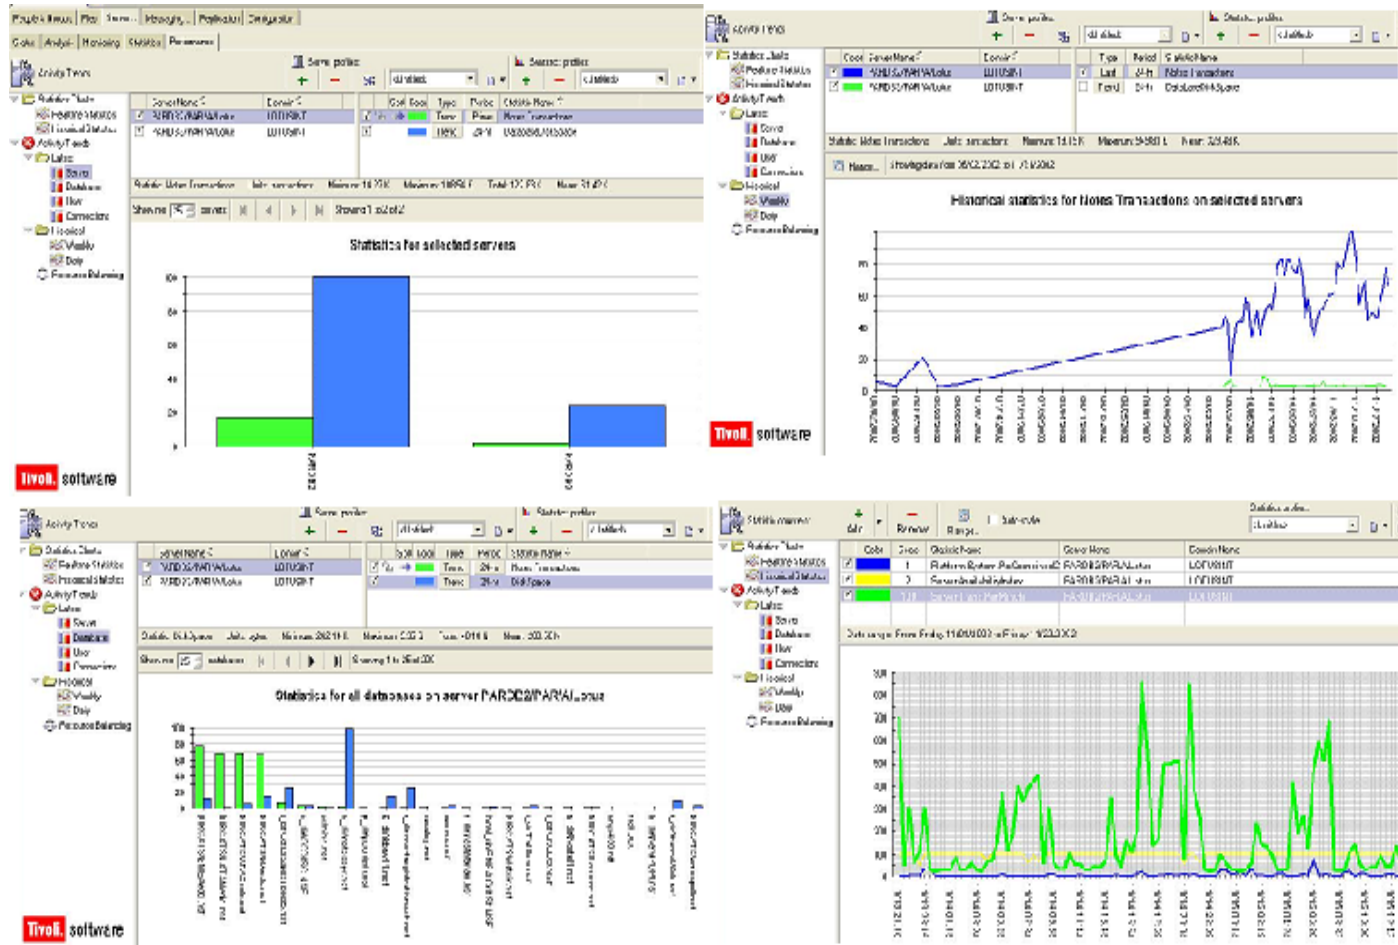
Activity Trends

Statistics Charts
Real-time Statistics
Historical Statistics
Activity Trends
Latest
Server
Database
User
Connection
Historical
Weekly
Daily
Resource Balancing

Server profiles
Statistic profiles

Statistics for selected servers

Tivoli. software

Activity Trends

Historical statistics for Notes Transactions on selected servers

Tivoli. software

Activity Trends

Statistics for all databases on server PARDB2/PARALaxus

Tivoli. software

Statistics manager

Color
Statistic Name
Server Name
Domain Name

Statistics for selected servers